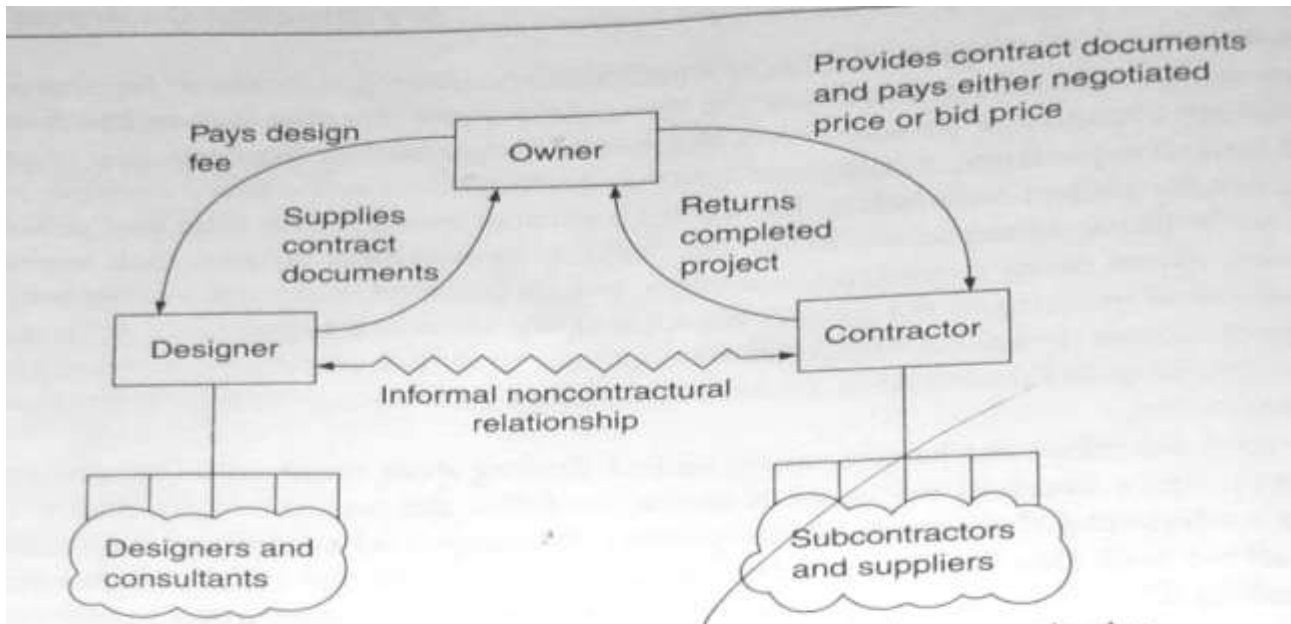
Provides contract documents and pays either negotiated price or bid price

Pays design fee

Owner

Supplies contract documents

Returns completed project

Designer

Contractor

Informal noncontractural relationship

Designers and consultants

Subcontractors and suppliers